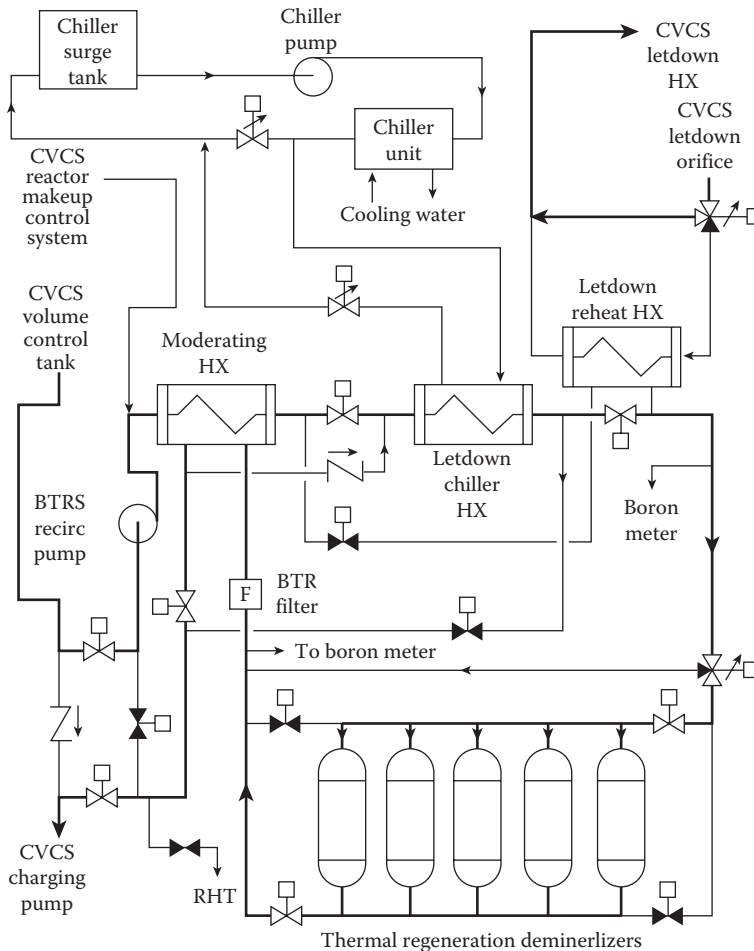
Chiller surge tank
Chiller pump
CVCS letdown HX
CVCS letdown orifice
Chiller unit
CVCS reactor makeup control system
Cooling water
CVCS volume control tank
Letdown reheat HX
Moderating HX
Letdown chiller HX
Boron meter
BTRS recirc pump
F
BTR filter
To boron meter
CVCS charging pump
RHT
Thermal regeneration deminerlizers